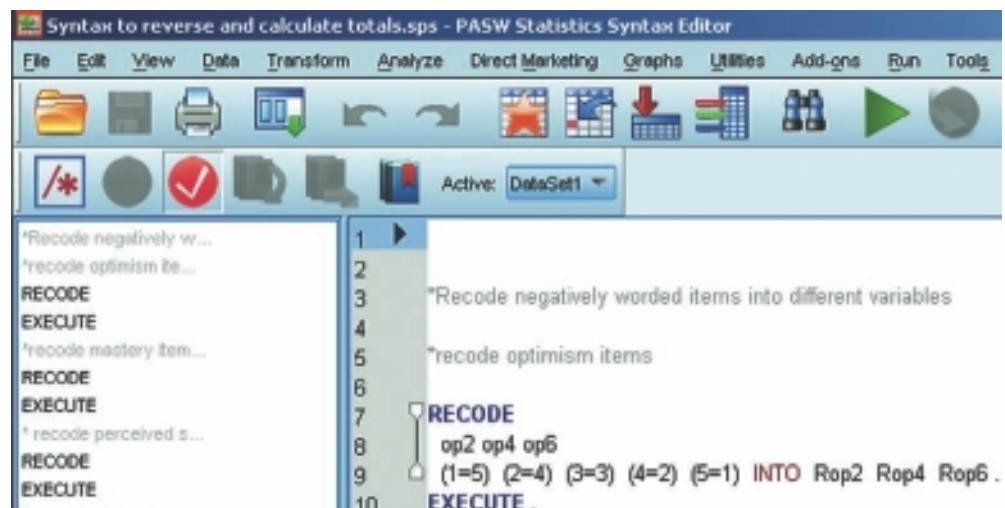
Syntax to reverse and calculate totals.sps - PASW Statistics Syntax Editor

File Edit View Data Transform Analyze Direct Marketing Graphs Utilities Add-ons Run Tools

Active: DataSet1

*Recode negatively w...
*recode optimism ite...
RECODE
EXECUTE
*recode mastery item...
RECODE
EXECUTE
* recode perceived s...
RECODE
EXECUTE

1
2
3 *Recode negatively worded items into different variables
4
5 *recode optimism items
6
7 RECODE
8 op2 op4 op6
9 (1=5) (2=4) (3=3) (4=2) (5=1) INTO Rop2 Rop4 Rop6 .
10 EXECUTE .